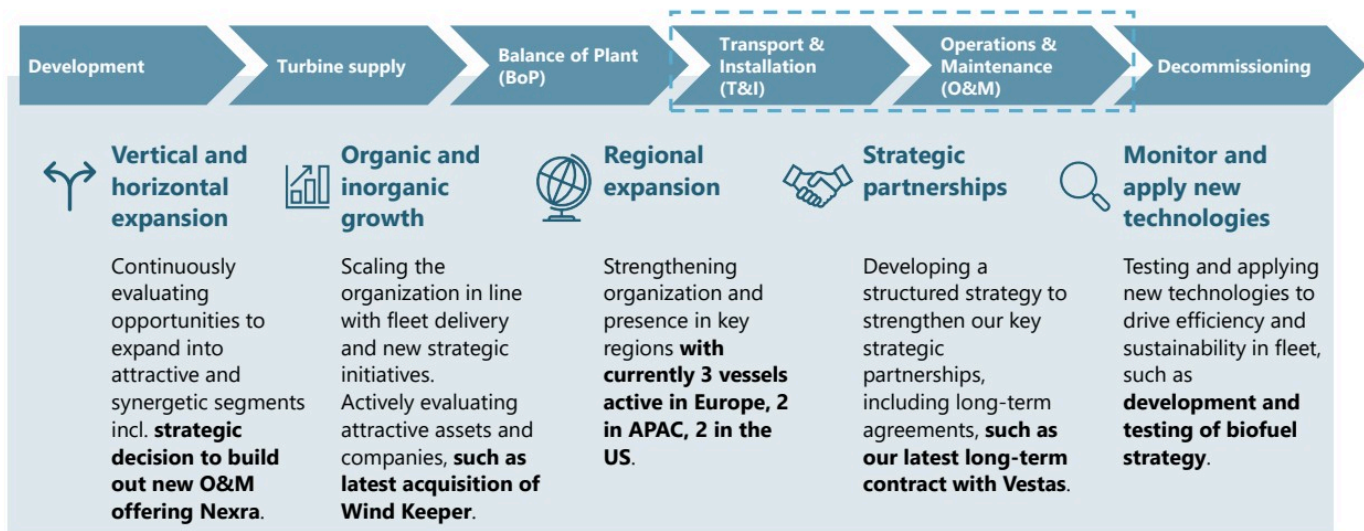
Development

Turbine supply

Balance of Plant (BoP)

Transport & Installation (T&I)

Operations & Maintenance (O&M)

Decommissioning

Vertical and horizontal expansion

Continuously evaluating opportunities to expand into attractive and synergetic segments incl. **strategic decision to build out new O&M offering Nexra**.

Organic and inorganic growth

Scaling the organization in line with fleet delivery and new strategic initiatives.
Actively evaluating attractive assets and companies, **such as latest acquisition of Wind Keeper**.

Regional expansion

Strengthening organization and presence in key regions **with currently 3 vessels active in Europe, 2 in APAC, 2 in the US**.

Strategic partnerships

Developing a structured strategy to strengthen our key strategic partnerships, including long-term agreements, **such as our latest long-term contract with Vestas**.

Monitor and apply new technologies

Testing and applying new technologies to drive efficiency and sustainability in fleet, such as **development and testing of biofuel strategy**.